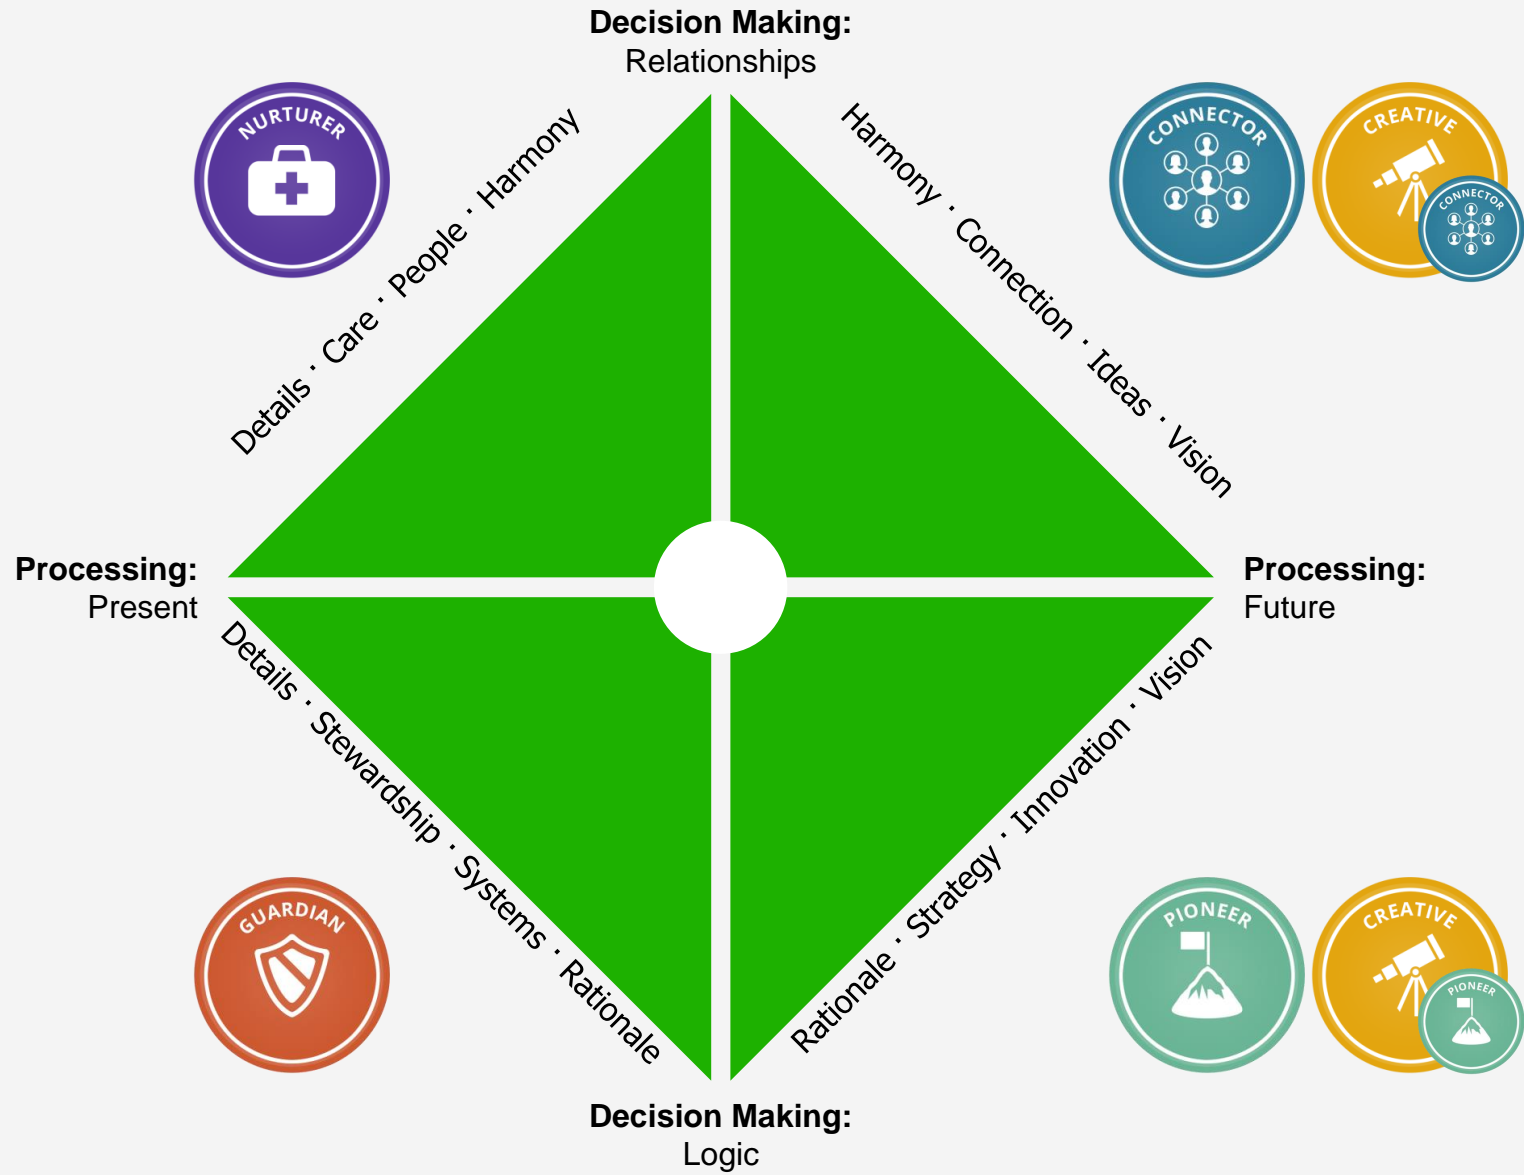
**Decision Making:**
Relationships

NURTURER

Details · Care · People · Harmony

Harmony · Connection · Ideas · Vision

CONNECTOR

CREATIVE

CONNECTOR

**Processing:**
Present

**Processing:**
Future

Details · Stewardship · Systems · Rationale

Rationale · Strategy · Innovation · Vision

GUARDIAN

PIONEER

CREATIVE

PIONEER

**Decision Making:**
Logic